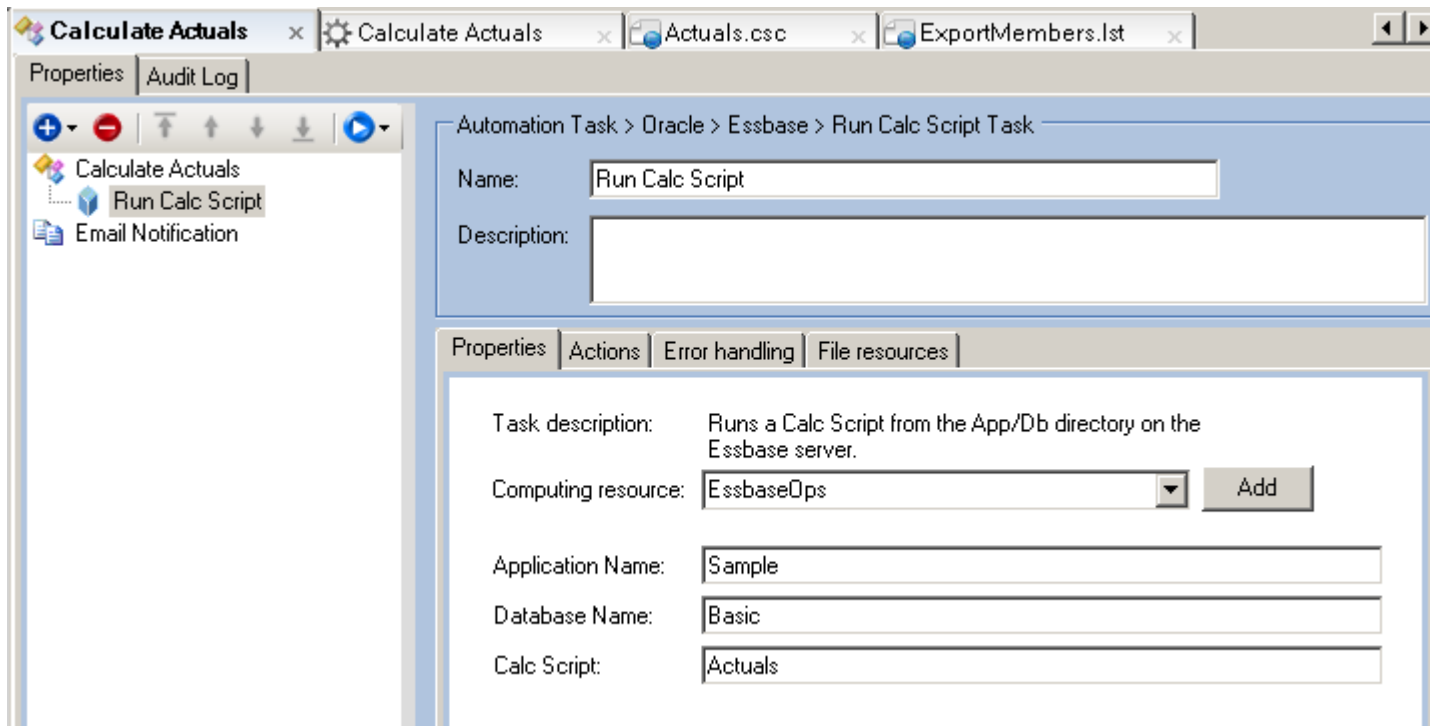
Calculate Actuals × Calculate Actuals × Actuals.csc × ExportMembers.lst ×

Properties Audit Log

Calculate Actuals
Run Calc Script
Email Notification

Automation Task > Oracle > Essbase > Run Calc Script Task

Name: Run Calc Script

Description:

Properties Actions Error handling File resources

Task description: Runs a Calc Script from the App/Db directory on the Essbase server.

Computing resource: EssbaseOps Add

Application Name: Sample

Database Name: Basic

Calc Script: Actuals